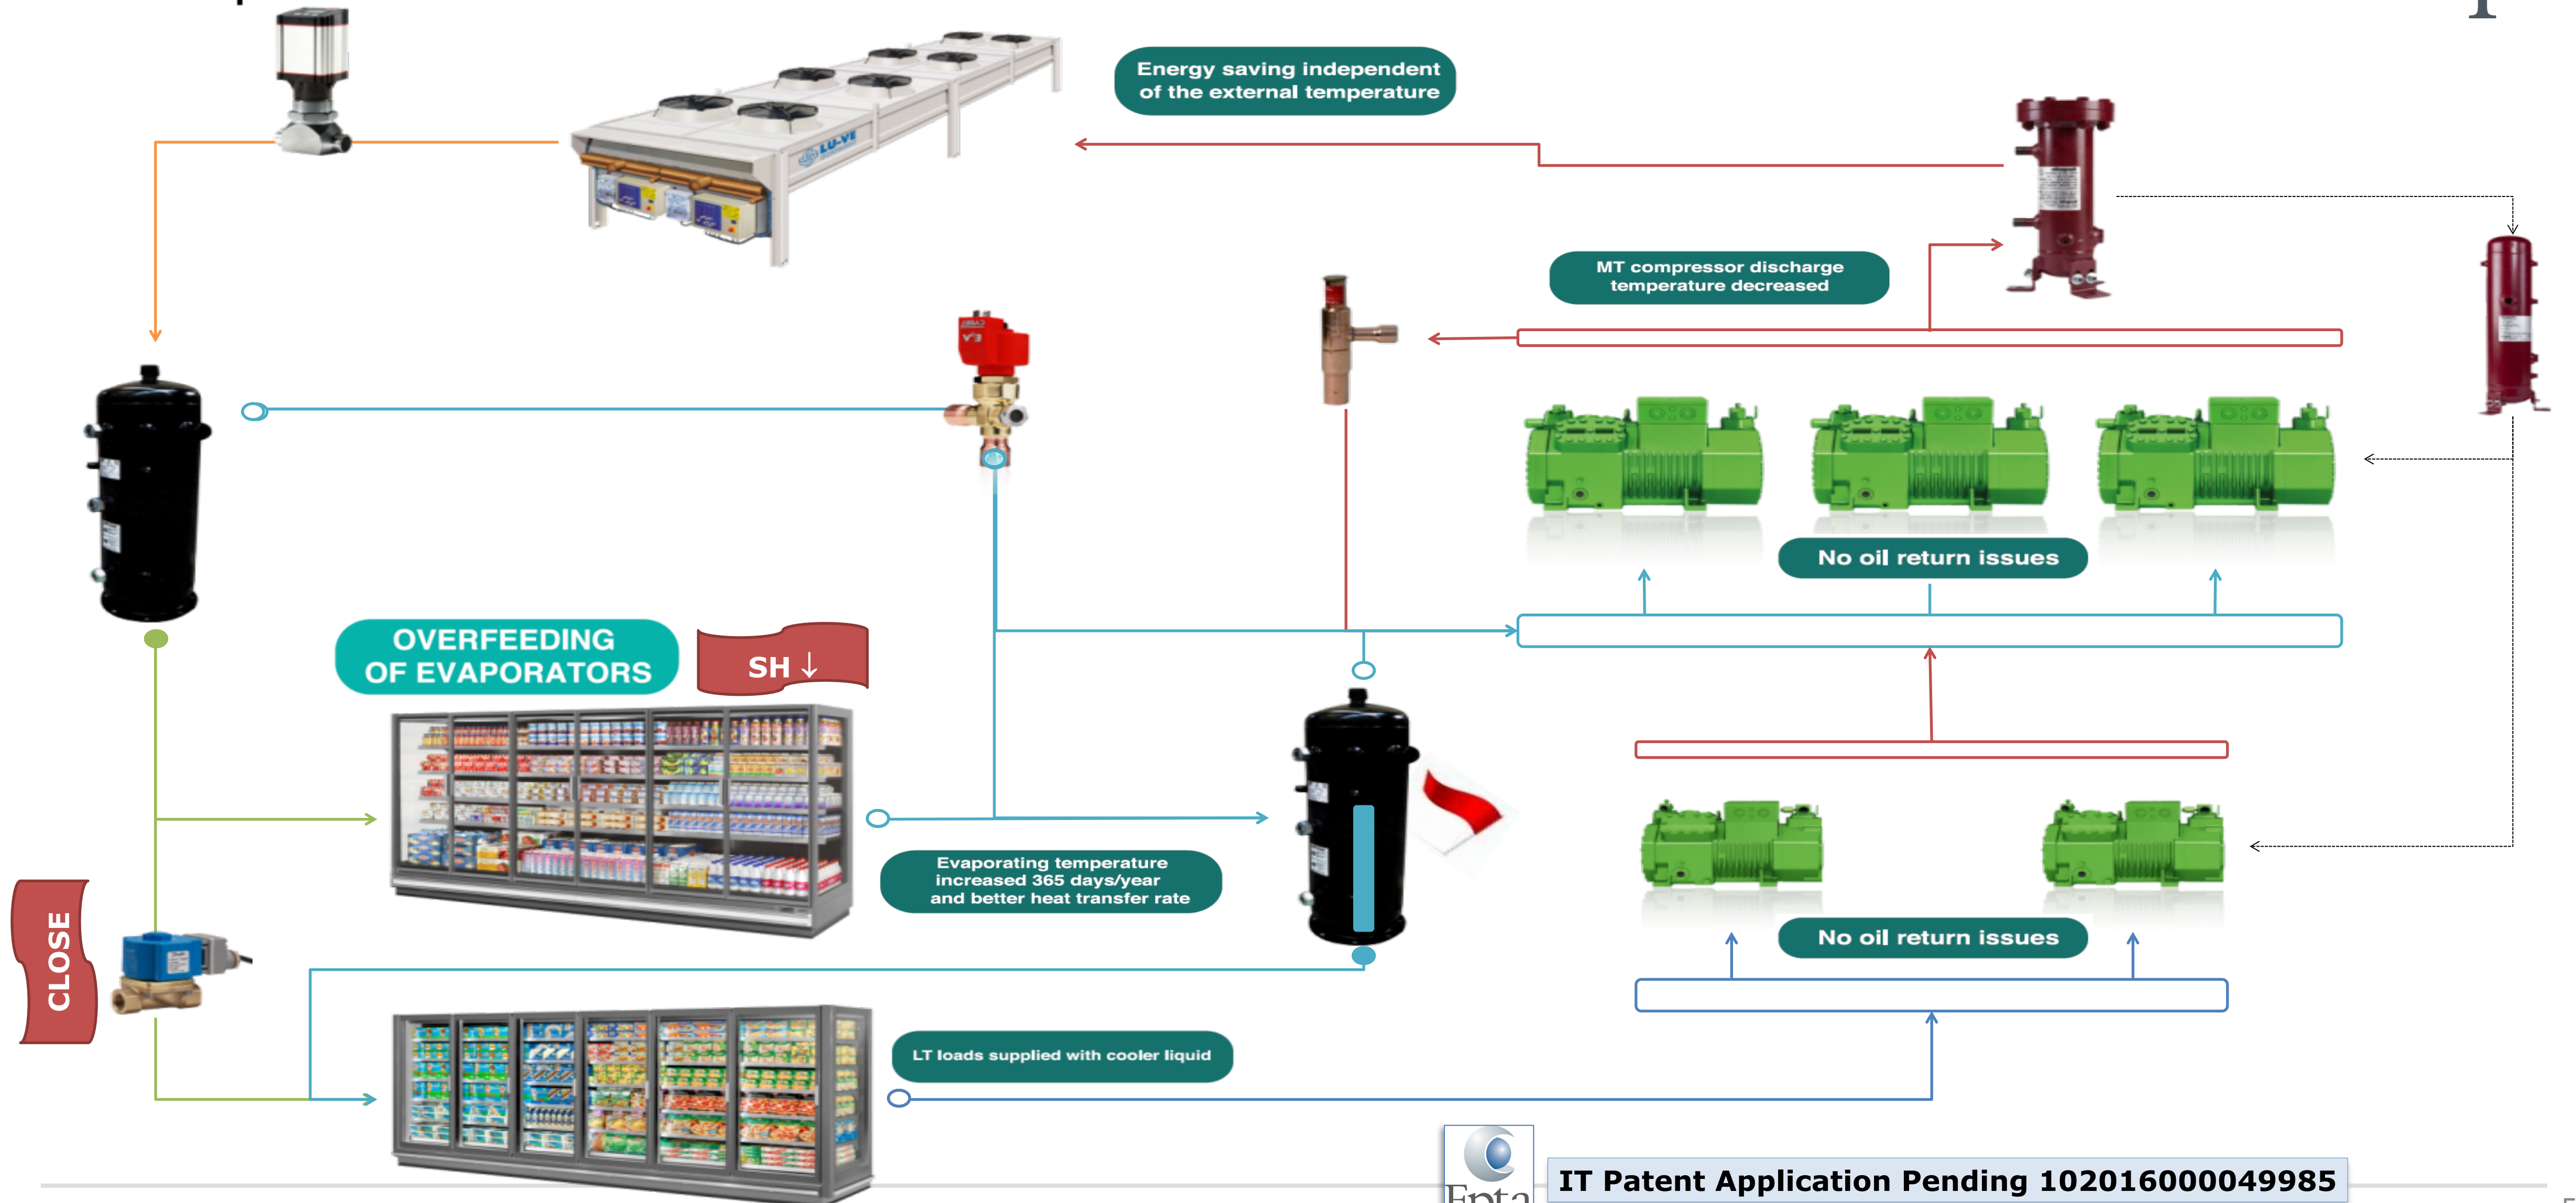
Energy saving independent of the external temperature

LU-VE

MT compressor discharge temperature decreased

No oil return issues

OVERFEEDING OF EVAPORATORS

SH ↓

Evaporating temperature increased 365 days/year and better heat transfer rate

No oil return issues

CLOSE

LT loads supplied with cooler liquid

Epta

IT Patent Application Pending 102016000049985